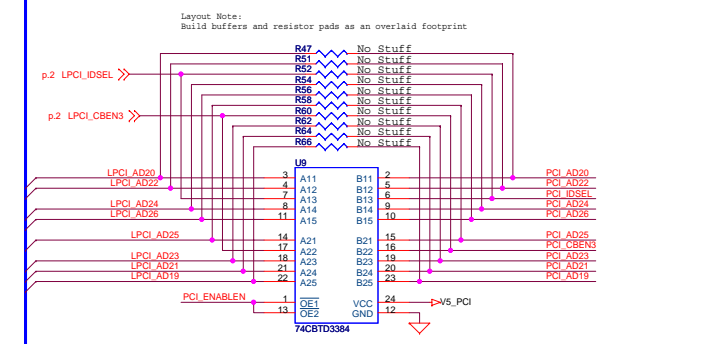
Layout Note:
Build buffers and resistor pads as an overlaid footprint

R47 No Stuff
R51 No Stuff
R52 No Stuff
R54 No Stuff
R56 No Stuff
R58 No Stuff
R60 No Stuff
R62 No Stuff
R64 No Stuff
R66 No Stuff

p.2 LPCI_IDSEL
p.2 LPCI_CBEN3

U9

LPCI_AD20 3 A11 B11 2 PCI_AD20
LPCI_AD22 4 A12 B12 5 PCI_AD22
7 A13 B13 6 PCI_IDSEL
LPCI_AD24 8 A14 B14 9 PCI_AD24
LPCI_AD26 11 A15 B15 10 PCI_AD26
LPCI_AD25 14 A21 B21 15 PCI_AD25
17 A22 B22 16 PCI_CBEN3
LPCI_AD23 18 A23 B23 19 PCI_AD23
LPCI_AD21 21 A24 B24 20 PCI_AD21
LPCI_AD19 22 A25 B25 23 PCI_AD19
PCI_ENABLEN 1 $\overline{OE1}$ VCC 24 V5_PCI
13 $\overline{OE2}$ GND 12

74CBTD3384